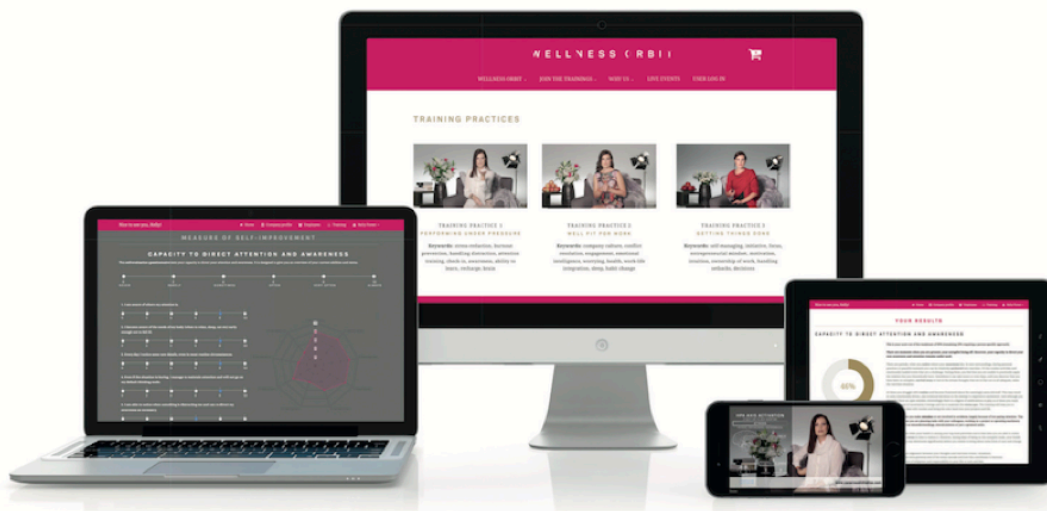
WELLNESS ORBIT

WELLNESS ORBIT ⌄ JOIN THE TRAININGS ⌄ WHY US ⌄ LIVE EVENTS USER LOG IN

TRAINING PRACTICES

TRAINING PRACTICE 1
PERFORMING UNDER PRESSURE

Keywords: stress reduction, burnout prevention, handling distraction, attention training, check-in, awareness, ability to learn, recharge, focus

TRAINING PRACTICE 2
WELL FIT FOR WORK

Keywords: company culture, conflict resolution, engagement, emotional intelligence, worrying, health, work life integration, sleep, habit change

TRAINING PRACTICE 3
GETTING THINGS DONE

Keywords: self-managing, initiative, focus, entrepreneurial mindset, motivation, intuition, ownership of work, handling setbacks, decisions

MEASURE OF SELF-IMPROVEMENT

CAPACITY TO DIRECT ATTENTION AND AWARENESS

YOUR RESULTS

CAPACITY TO DIRECT ATTENTION AND AWARENESS

65%